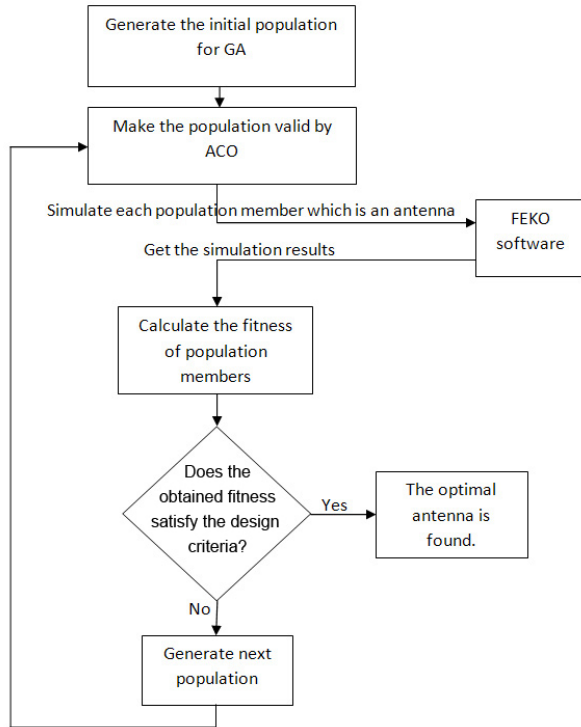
Generate the initial population for GA

Make the population valid by ACO

Simulate each population member which is an antenna

FEKO software

Get the simulation results

Calculate the fitness of population members

Does the obtained fitness satisfy the design criteria?

Yes

The optimal antenna is found.

No

Generate next population